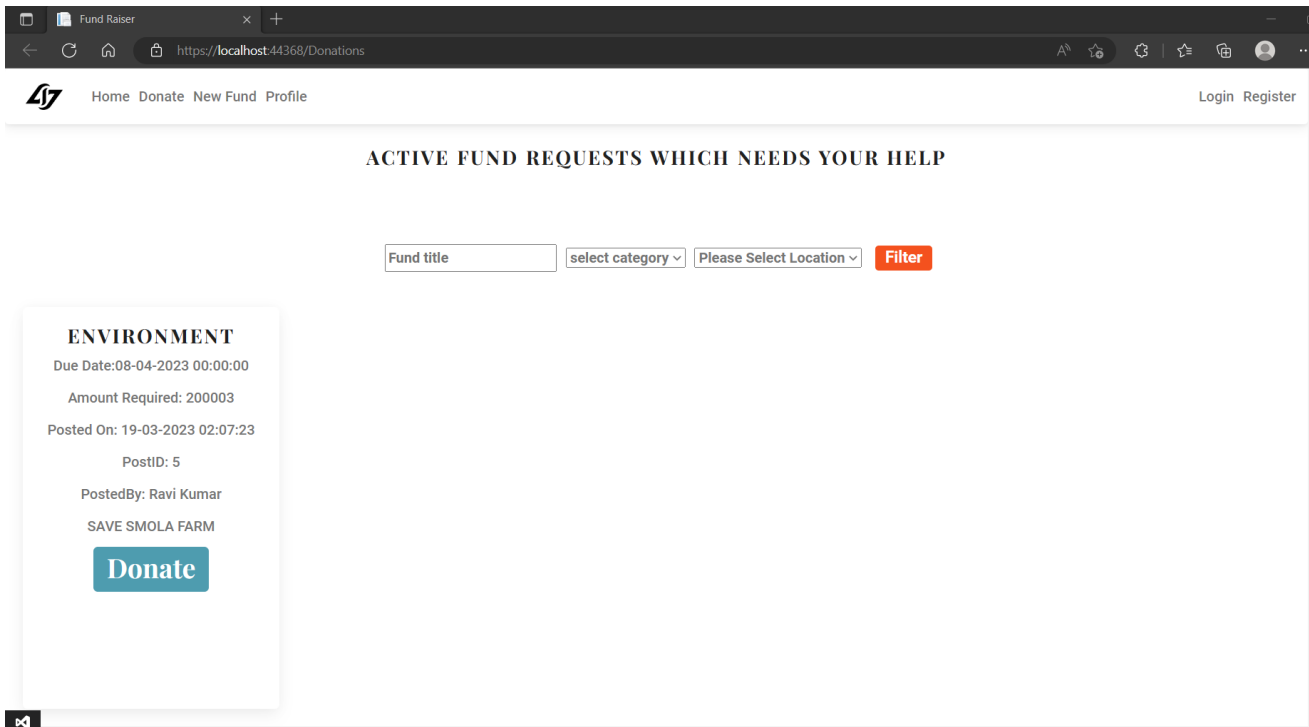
Fund Raiser

https://localhost:44368/Donations

Home Donate New Fund Profile

Login Register

ACTIVE FUND REQUESTS WHICH NEEDS YOUR HELP

Fund title

select category

Please Select Location

Filter

ENVIRONMENT

Due Date:08-04-2023 00:00:00

Amount Required: 200003

Posted On: 19-03-2023 02:07:23

PostID: 5

PostedBy: Ravi Kumar

SAVE SMOLA FARM

Donate